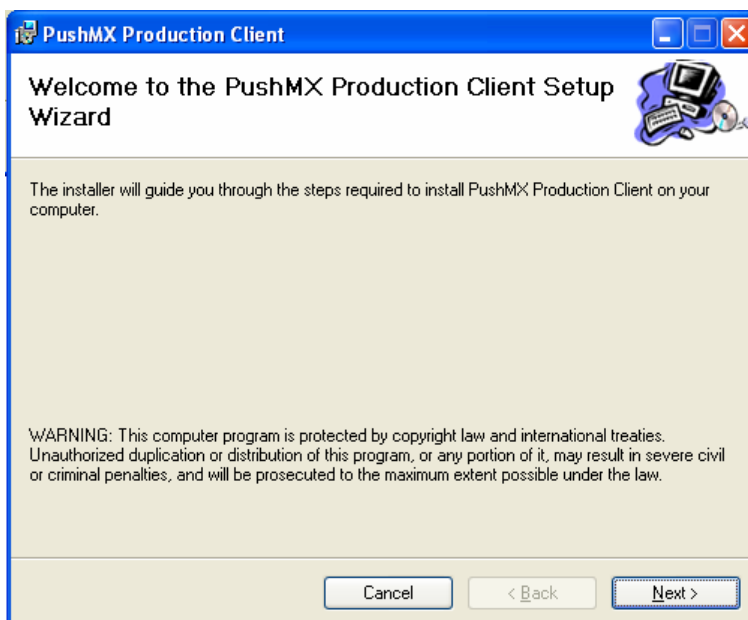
PushMX Production Client

Welcome to the PushMX Production Client Setup Wizard

The installer will guide you through the steps required to install PushMX Production Client on your computer.

WARNING: This computer program is protected by copyright law and international treaties. Unauthorized duplication or distribution of this program, or any portion of it, may result in severe civil or criminal penalties, and will be prosecuted to the maximum extent possible under the law.

Cancel
< Back
Next >